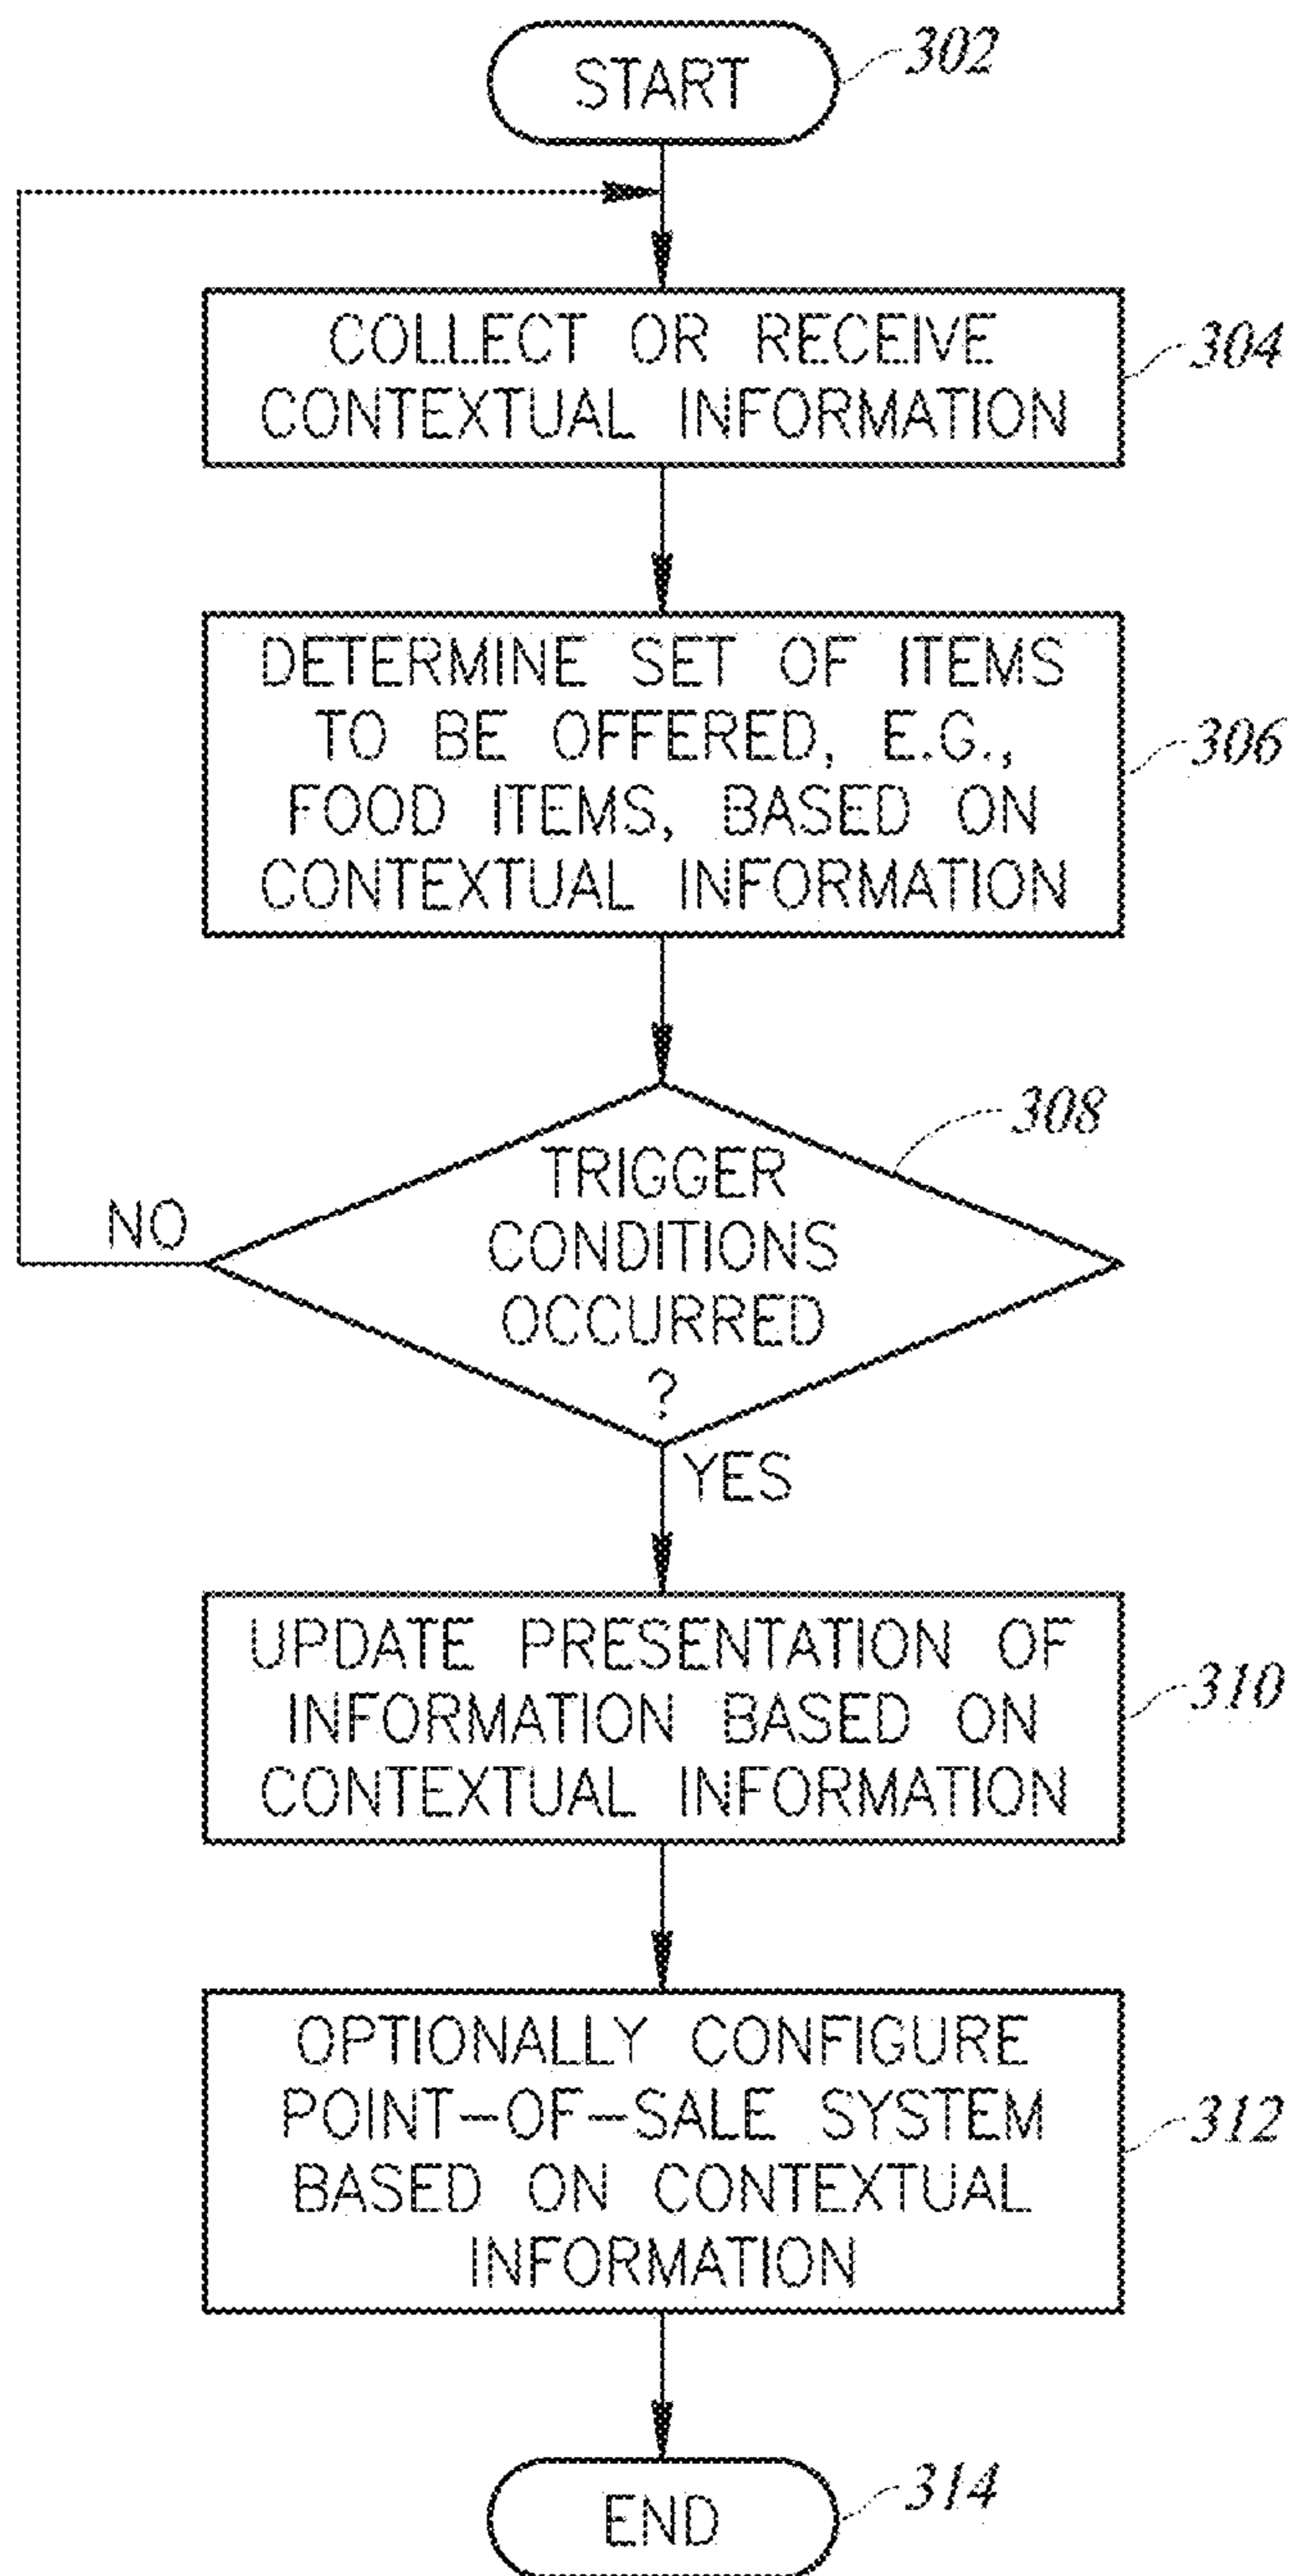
START
302

COLLECT OR RECEIVE CONTEXTUAL INFORMATION
304

DETERMINE SET OF ITEMS TO BE OFFERED, E.G., FOOD ITEMS, BASED ON CONTEXTUAL INFORMATION
306

308
TRIGGER CONDITIONS OCCURRED ?
NO
YES

UPDATE PRESENTATION OF INFORMATION BASED ON CONTEXTUAL INFORMATION
310

OPTIONALLY CONFIGURE POINT-OF-SALE SYSTEM BASED ON CONTEXTUAL INFORMATION
312

END
314